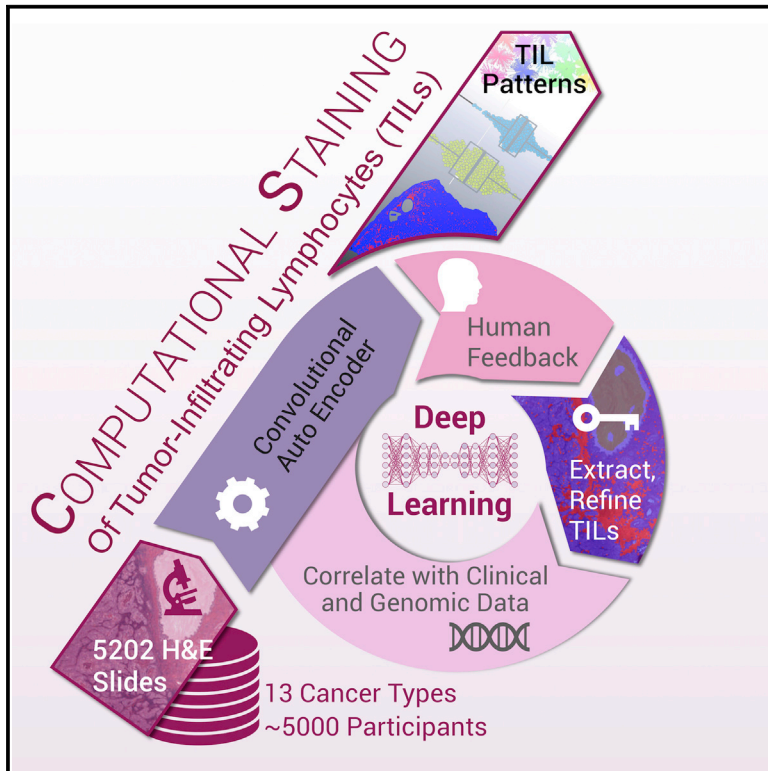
COMPUTATIONAL STAINING
Of Tumor-Infiltrating Lymphocytes (TILs)

TIL Patterns

Convolutional Auto Encoder

Human Feedback

Deep Learning

Extract, Refine TILs

Correlate with Clinical and Genomic Data

5202 H&E Slides

13 Cancer Types
~5000 Participants